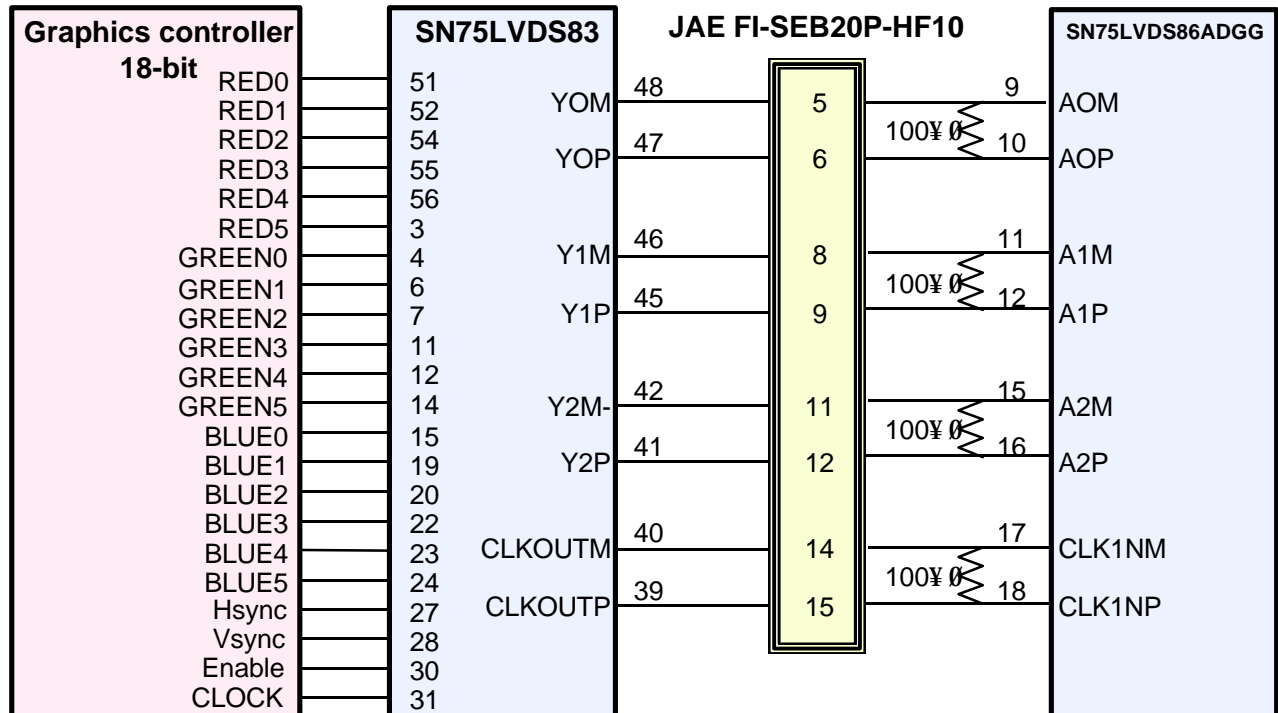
Graphics controller
18-bit
RED0
RED1
RED2
RED3
RED4
RED5
GREEN0
GREEN1
GREEN2
GREEN3
GREEN4
GREEN5
BLUE0
BLUE1
BLUE2
BLUE3
BLUE4
BLUE5
Hsync
Vsync
Enable
CLOCK

SN75LVDS83
51
52
54
55
56
3
4
6
7
11
12
14
15
19
20
22
23
24
27
28
30
31

YOM 48
YOP 47
Y1M 46
Y1P 45
Y2M- 42
Y2P 41
CLKOUTM 40
CLKOUTP 39

JAE FI-SEB20P-HF10
5
6
8
9
11
12
14
15

100¥Ø
100¥Ø
100¥Ø
100¥Ø

SN75LVDS86ADGG
9 AOM
10 AOP
11 A1M
12 A1P
15 A2M
16 A2P
17 CLK1NM
18 CLK1NP